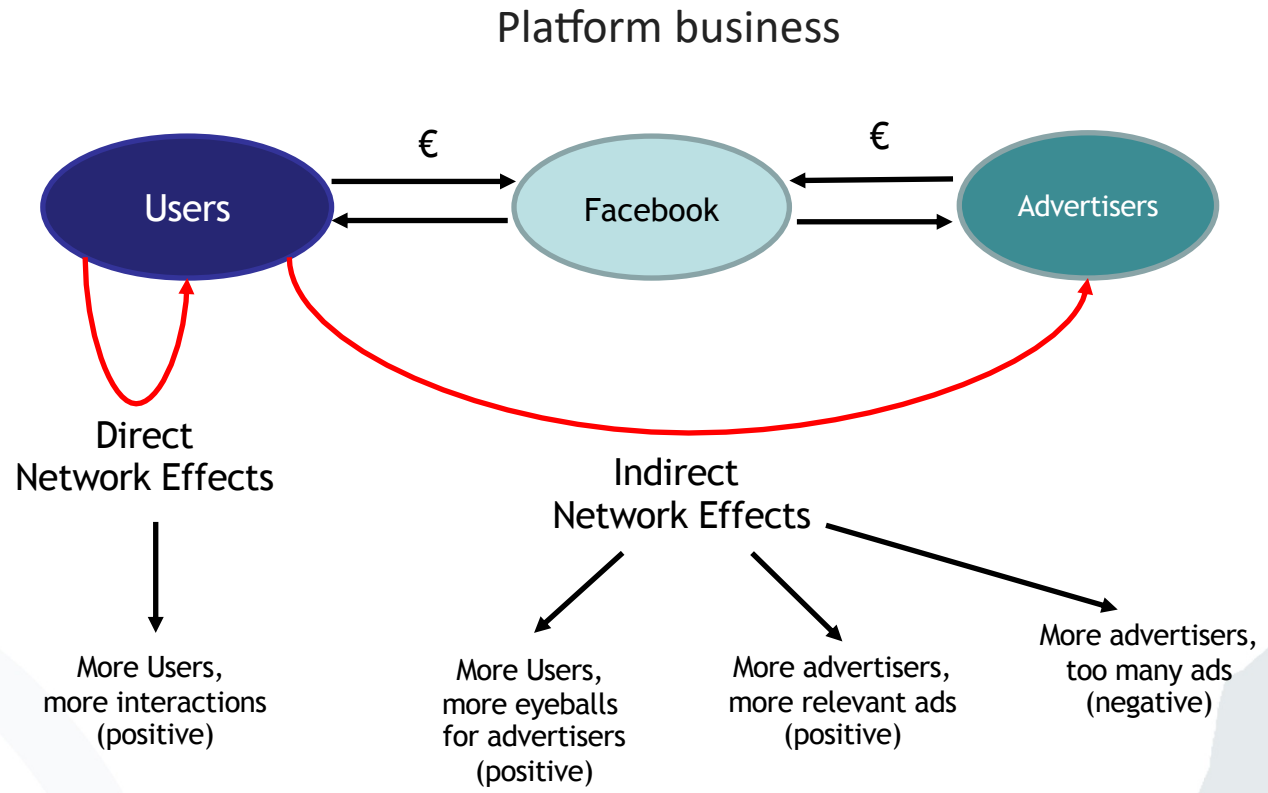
Platform business

€

€

Users

Facebook

Advertisers

Direct
Network Effects

Indirect
Network Effects

More Users,
more interactions
(positive)

More Users,
more eyeballs
for advertisers
(positive)

More advertisers,
more relevant ads
(positive)

More advertisers,
too many ads
(negative)